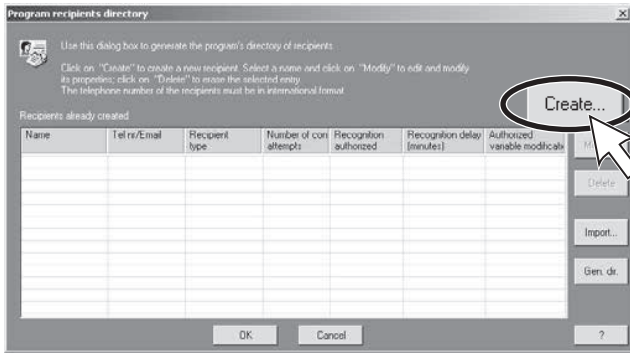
Program recipients directory

Use this dialog box to generate the program's directory of recipients.

Click on "Create" to create a new recipient. Select a name and click on "Modify" to edit and modify its properties; click on "Delete" to erase the selected entry. The telephone number of the recipients must be in international format.

Recipients already created

| Name | Tel nr/Email | Recipient type | Number of con attempts | Recognition authorized | Recognition delay (minutes) | Authorized variable modificati |
|---|---|---|---|---|---|---|

Create...

Mo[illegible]

Delete

Import...

Gen. dir.

OK

Cancel

?